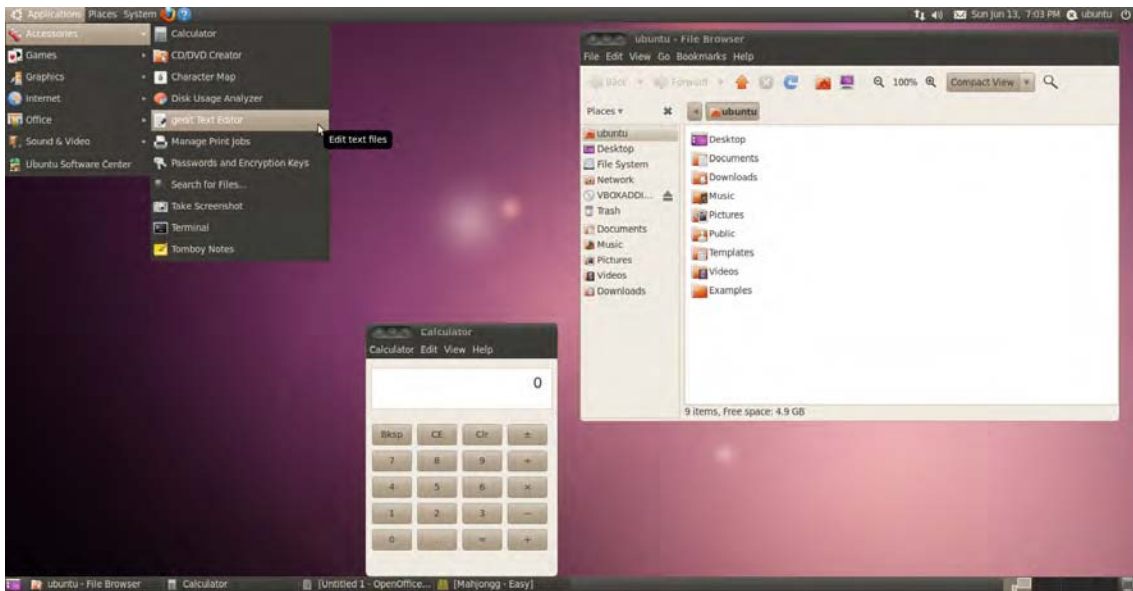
Applications Places System

Sun Jun 13, 7:03 PM ubuntu

Accessories
Games
Graphics
Internet
Office
Sound & Video
Ubuntu Software Center

Calculator
CD/DVD Creator
Character Map
Disk Usage Analyzer
gedit Text Editor
Manage Print Jobs
Passwords and Encryption Keys
Search for Files...
Take Screenshot
Terminal
Tomboy Notes

Edit text files

ubuntu - File Browser
File Edit View Go Bookmarks Help
Back Forward 100% Compact View
Places
ubuntu
ubuntu
Desktop
File System
Network
VBOXADDI...
Trash
Documents
Music
Pictures
Videos
Downloads

Desktop
Documents
Downloads
Music
Pictures
Public
Templates
Videos
Examples

9 items, Free space: 4.9 GB

Calculator
Calculator Edit View Help
0

| Bksp | CE | Clr | ± |
|---|---|---|---|
| 7 | 8 | 9 | ÷ |
| 4 | 5 | 6 | × |
| 1 | 2 | 3 | − |
| 0 | . | = | + |

ubuntu - File Browser Calculator [Untitled 1 - OpenOffice... [Mahjongg - Easy]